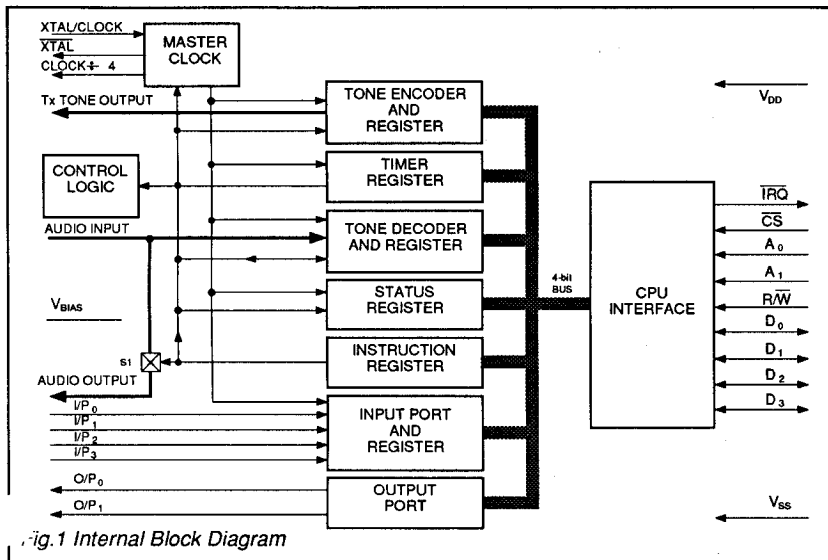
XTAL/CLOCK
$\overline{XTAL}$
CLOCK ÷ 4
MASTER CLOCK
Tx TONE OUTPUT
TONE ENCODER AND REGISTER
$V_{DD}$
CONTROL LOGIC
TIMER REGISTER
$\overline{IRQ}$
$\overline{CS}$
AUDIO INPUT
TONE DECODER AND REGISTER
$A_0$
$A_1$
4-bit BUS
$V_{BIAS}$
STATUS REGISTER
CPU INTERFACE
$R/\overline{W}$
$D_0$
S1
INSTRUCTION REGISTER
$D_1$
AUDIO OUTPUT
$D_2$
$I/P_0$
$I/P_1$
$I/P_2$
$I/P_3$
INPUT PORT AND REGISTER
$D_3$
$O/P_0$
$O/P_1$
OUTPUT PORT
$V_{SS}$
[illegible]ig.1 Internal Block Diagram